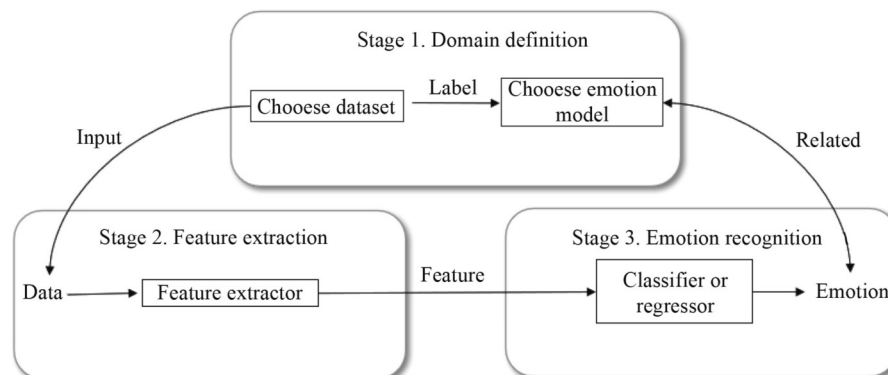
Stage 1. Domain definition

Chooese dataset

Label

Chooese emotion model

Input

Related

Stage 2. Feature extraction

Data

Feature extractor

Feature

Stage 3. Emotion recognition

Classifier or regressor

Emotion